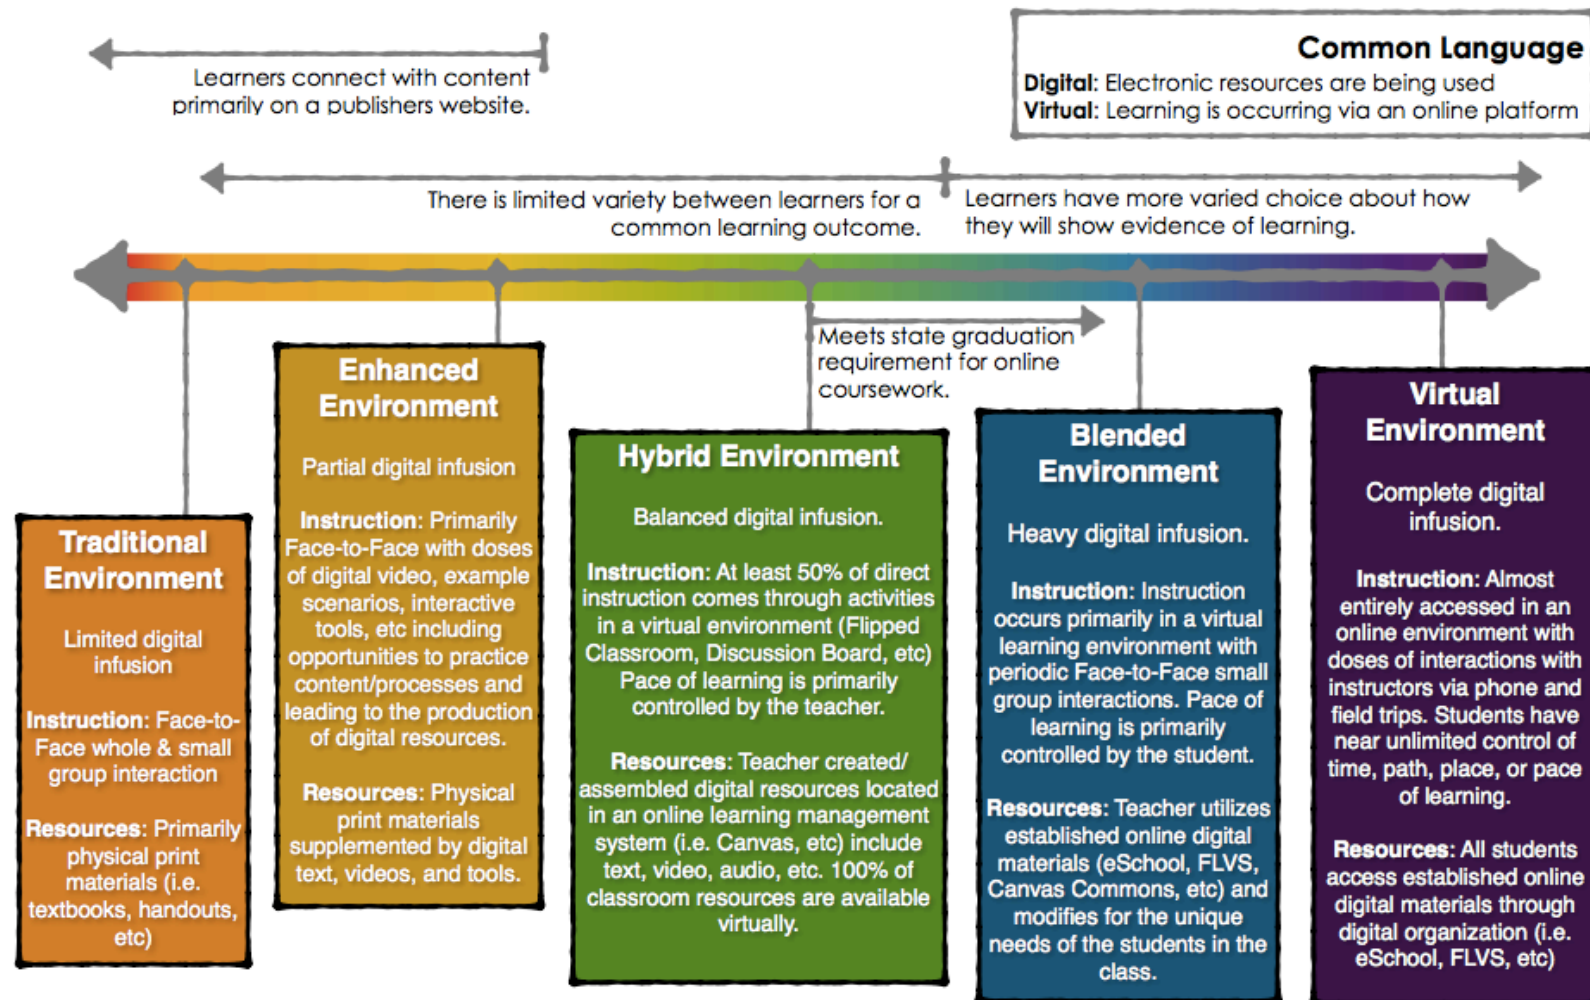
Learners connect with content primarily on a publishers website.

Common Language
Digital: Electronic resources are being used
Virtual: Learning is occurring via an online platform

There is limited variety between learners for a common learning outcome.

Learners have more varied choice about how they will show evidence of learning.

Meets state graduation requirement for online coursework.

Traditional Environment

Limited digital infusion

Instruction: Face-to-Face whole & small group interaction

Resources: Primarily physical print materials (i.e. textbooks, handouts, etc)

Enhanced Environment

Partial digital infusion

Instruction: Primarily Face-to-Face with doses of digital video, example scenarios, interactive tools, etc including opportunities to practice content/processes and leading to the production of digital resources.

Resources: Physical print materials supplemented by digital text, videos, and tools.

Hybrid Environment

Balanced digital infusion.

Instruction: At least 50% of direct instruction comes through activities in a virtual environment (Flipped Classroom, Discussion Board, etc) Pace of learning is primarily controlled by the teacher.

Resources: Teacher created/ assembled digital resources located in an online learning management system (i.e. Canvas, etc) include text, video, audio, etc. 100% of classroom resources are available virtually.

Blended Environment

Heavy digital infusion.

Instruction: Instruction occurs primarily in a virtual learning environment with periodic Face-to-Face small group interactions. Pace of learning is primarily controlled by the student.

Resources: Teacher utilizes established online digital materials (eSchool, FLVS, Canvas Commons, etc) and modifies for the unique needs of the students in the class.

Virtual Environment

Complete digital infusion.

Instruction: Almost entirely accessed in an online environment with doses of interactions with instructors via phone and field trips. Students have near unlimited control of time, path, place, or pace of learning.

Resources: All students access established online digital materials through digital organization (i.e. eSchool, FLVS, etc)